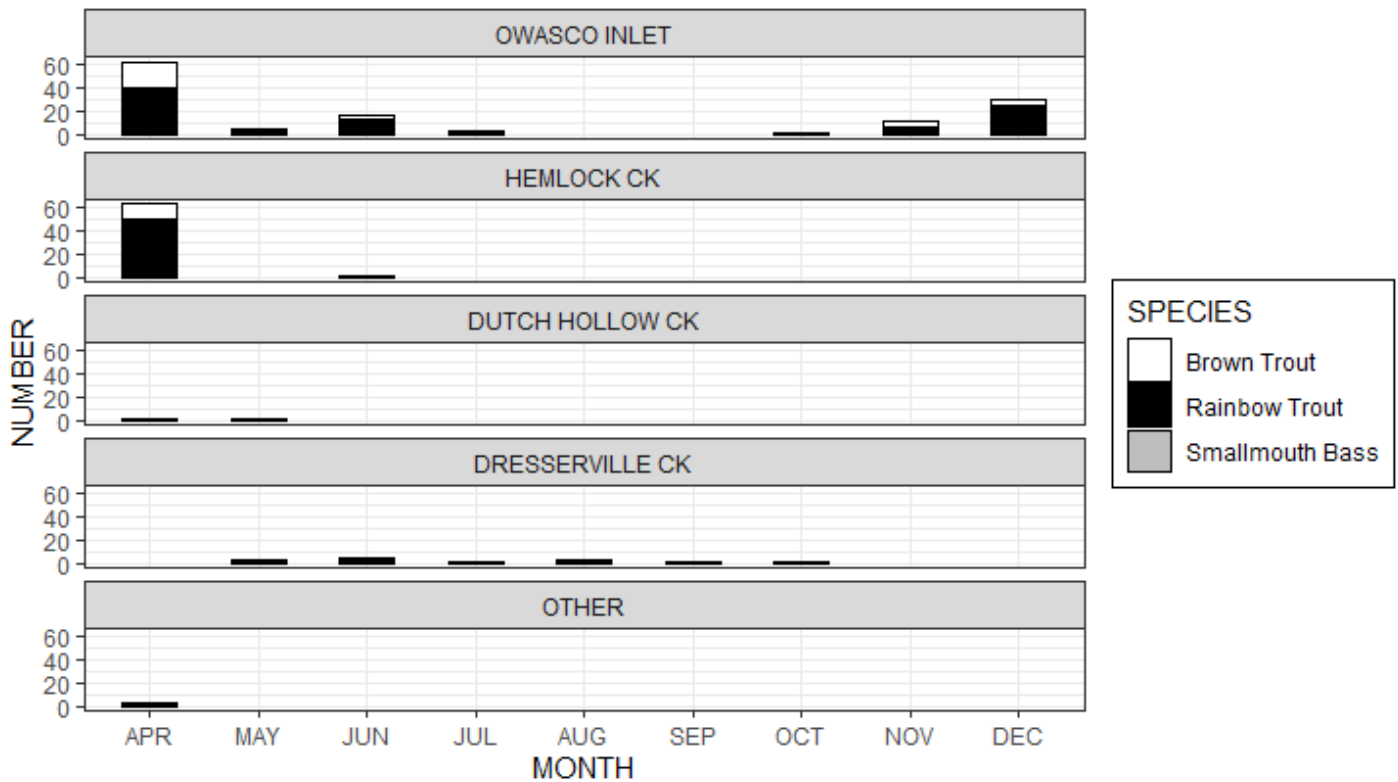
OWASCO INLET
60
40
20
0

HEMLOCK CK
60
40
20
0

DUTCH HOLLOW CK
60
40
20
0

DRESSERVILLE CK
60
40
20
0

OTHER
60
40
20
0

NUMBER

APR MAY JUN JUL AUG SEP OCT NOV DEC
MONTH

SPECIES
Brown Trout
Rainbow Trout
Smallmouth Bass